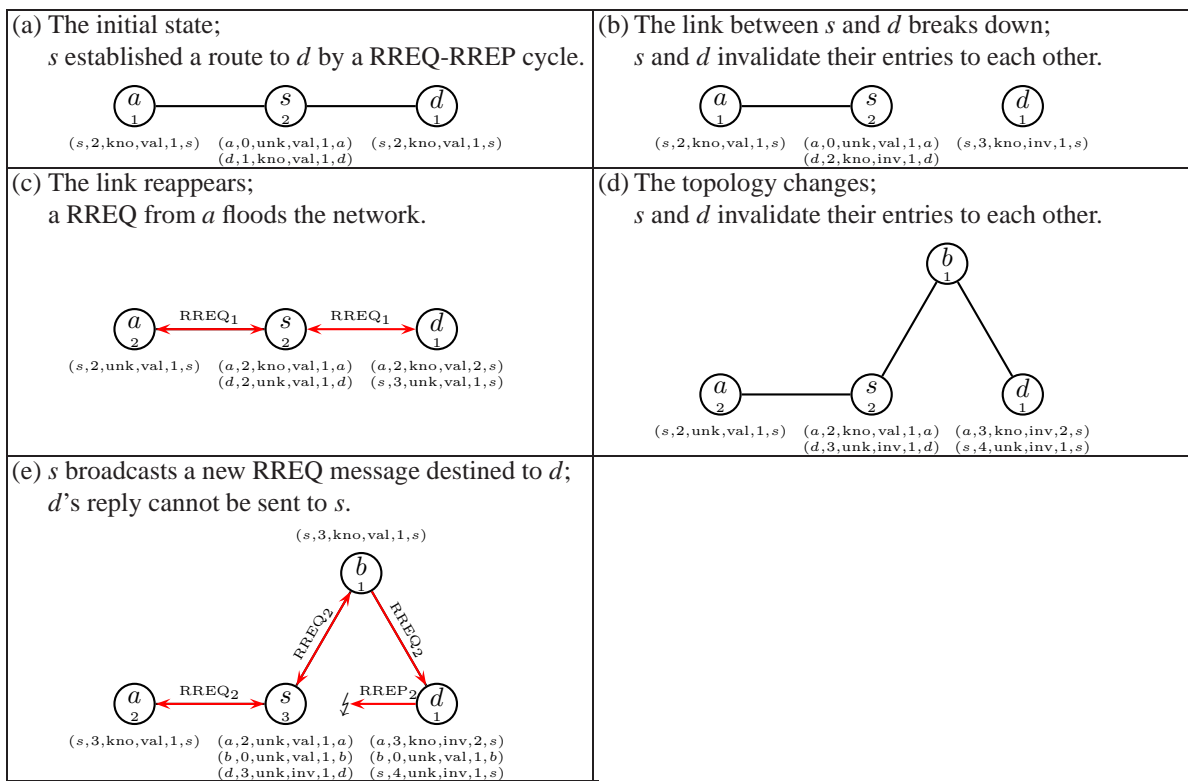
(a) The initial state;
$s$ established a route to $d$ by a RREQ-RREP cycle.

$a$ 1 $s$ 2 $d$ 1

$(s,2,\text{kno},\text{val},1,s)$ $(a,0,\text{unk},\text{val},1,a)$ $(d,1,\text{kno},\text{val},1,d)$ $(s,2,\text{kno},\text{val},1,s)$

(b) The link between $s$ and $d$ breaks down;
$s$ and $d$ invalidate their entries to each other.

$a$ 1 $s$ 2 $d$ 1

$(s,2,\text{kno},\text{val},1,s)$ $(a,0,\text{unk},\text{val},1,a)$ $(d,2,\text{kno},\text{inv},1,d)$ $(s,3,\text{kno},\text{inv},1,s)$

(c) The link reappears;
a RREQ from $a$ floods the network.

$a$ 2 $\text{RREQ}_1$ $s$ 2 $\text{RREQ}_1$ $d$ 1

$(s,2,\text{unk},\text{val},1,s)$ $(a,2,\text{kno},\text{val},1,a)$ $(d,2,\text{unk},\text{val},1,d)$ $(a,2,\text{kno},\text{val},2,s)$ $(s,3,\text{unk},\text{val},1,s)$

(d) The topology changes;
$s$ and $d$ invalidate their entries to each other.

$b$ 1 $a$ 2 $s$ 2 $d$ 1

$(s,2,\text{unk},\text{val},1,s)$ $(a,2,\text{kno},\text{val},1,a)$ $(d,3,\text{unk},\text{inv},1,d)$ $(a,3,\text{kno},\text{inv},2,s)$ $(s,4,\text{unk},\text{inv},1,s)$

(e) $s$ broadcasts a new RREQ message destined to $d$;
$d$'s reply cannot be sent to $s$.

$(s,3,\text{kno},\text{val},1,s)$

$b$ 1 $\text{RREQ}_2$ $\text{RREQ}_2$ $a$ 2 $\text{RREQ}_2$ $s$ 3 $\text{RREP}_2$ $d$ 1

$(s,3,\text{kno},\text{val},1,s)$ $(a,2,\text{unk},\text{val},1,a)$ $(b,0,\text{unk},\text{val},1,b)$ $(d,3,\text{unk},\text{inv},1,d)$ $(a,3,\text{kno},\text{inv},2,s)$ $(b,0,\text{unk},\text{val},1,b)$ $(s,4,\text{unk},\text{inv},1,s)$